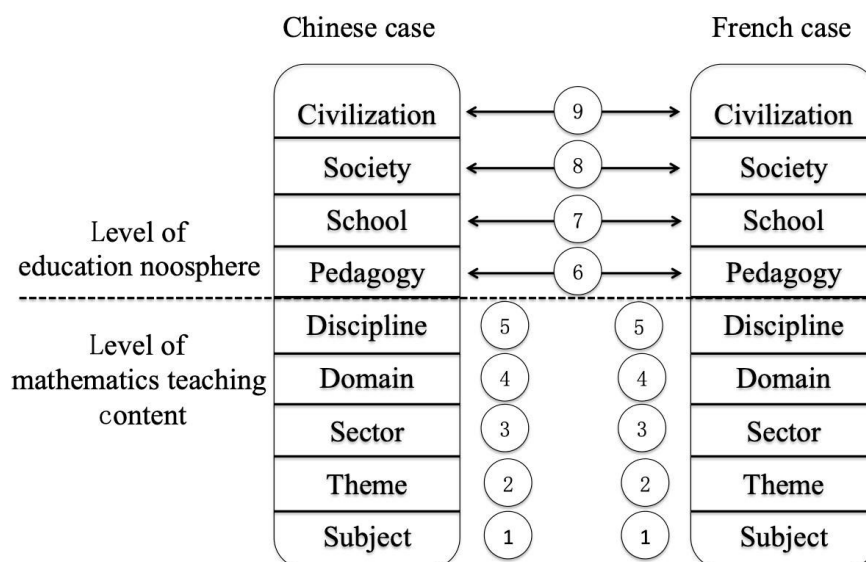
Chinese case

French case

Civilization
9
Civilization

Society
8
Society

School
7
School

Level of education noosphere

Pedagogy
6
Pedagogy

Level of mathematics teaching content

Discipline
5
5
Discipline

Domain
4
4
Domain

Sector
3
3
Sector

Theme
2
2
Theme

Subject
1
1
Subject